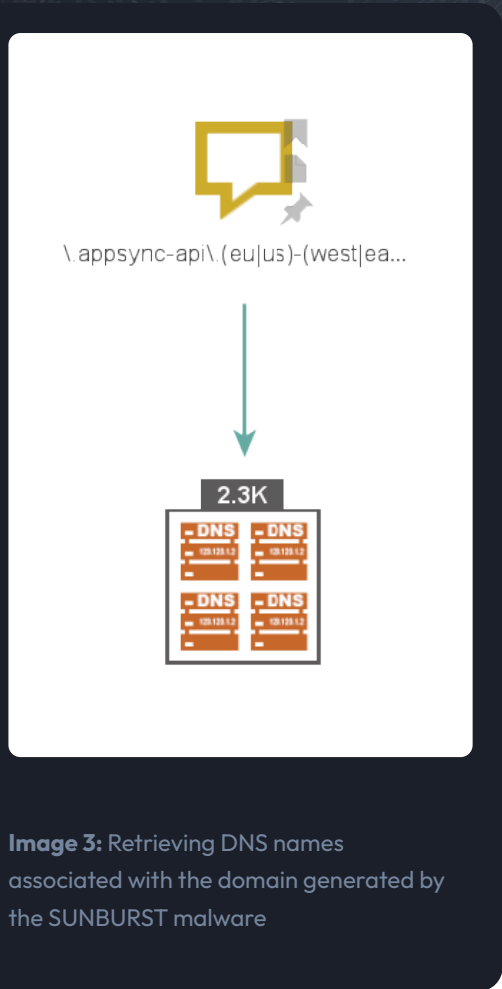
\.appsync-api\.(eu|us)-(west|ea...

2.3K

DNS 123.123.1.2 DNS 123.123.1.2 DNS 123.123.1.2 DNS 123.123.1.2

**Image 3:** Retrieving DNS names associated with the domain generated by the SUNBURST malware